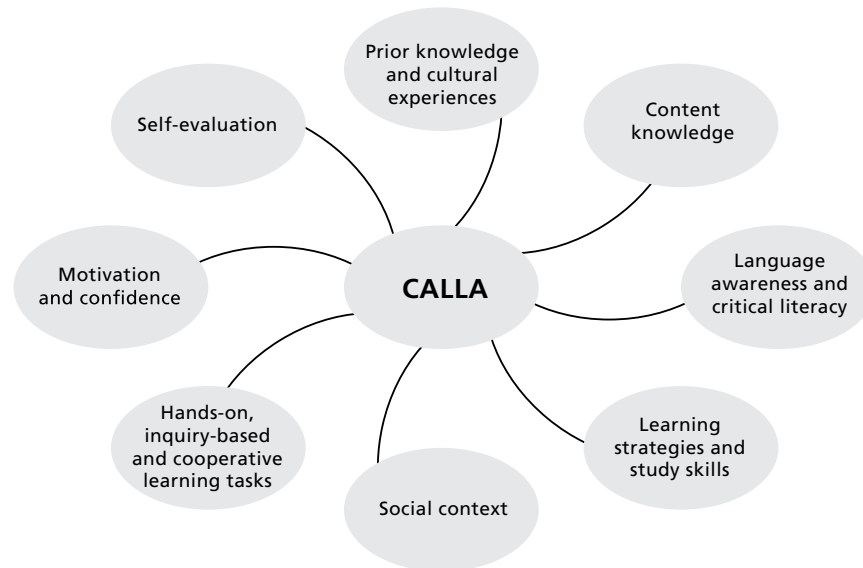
Prior knowledge and cultural experiences

Self-evaluation

Content knowledge

Motivation and confidence

CALLA

Language awareness and critical literacy

Hands-on, inquiry-based and cooperative learning tasks

Learning strategies and study skills

Social context